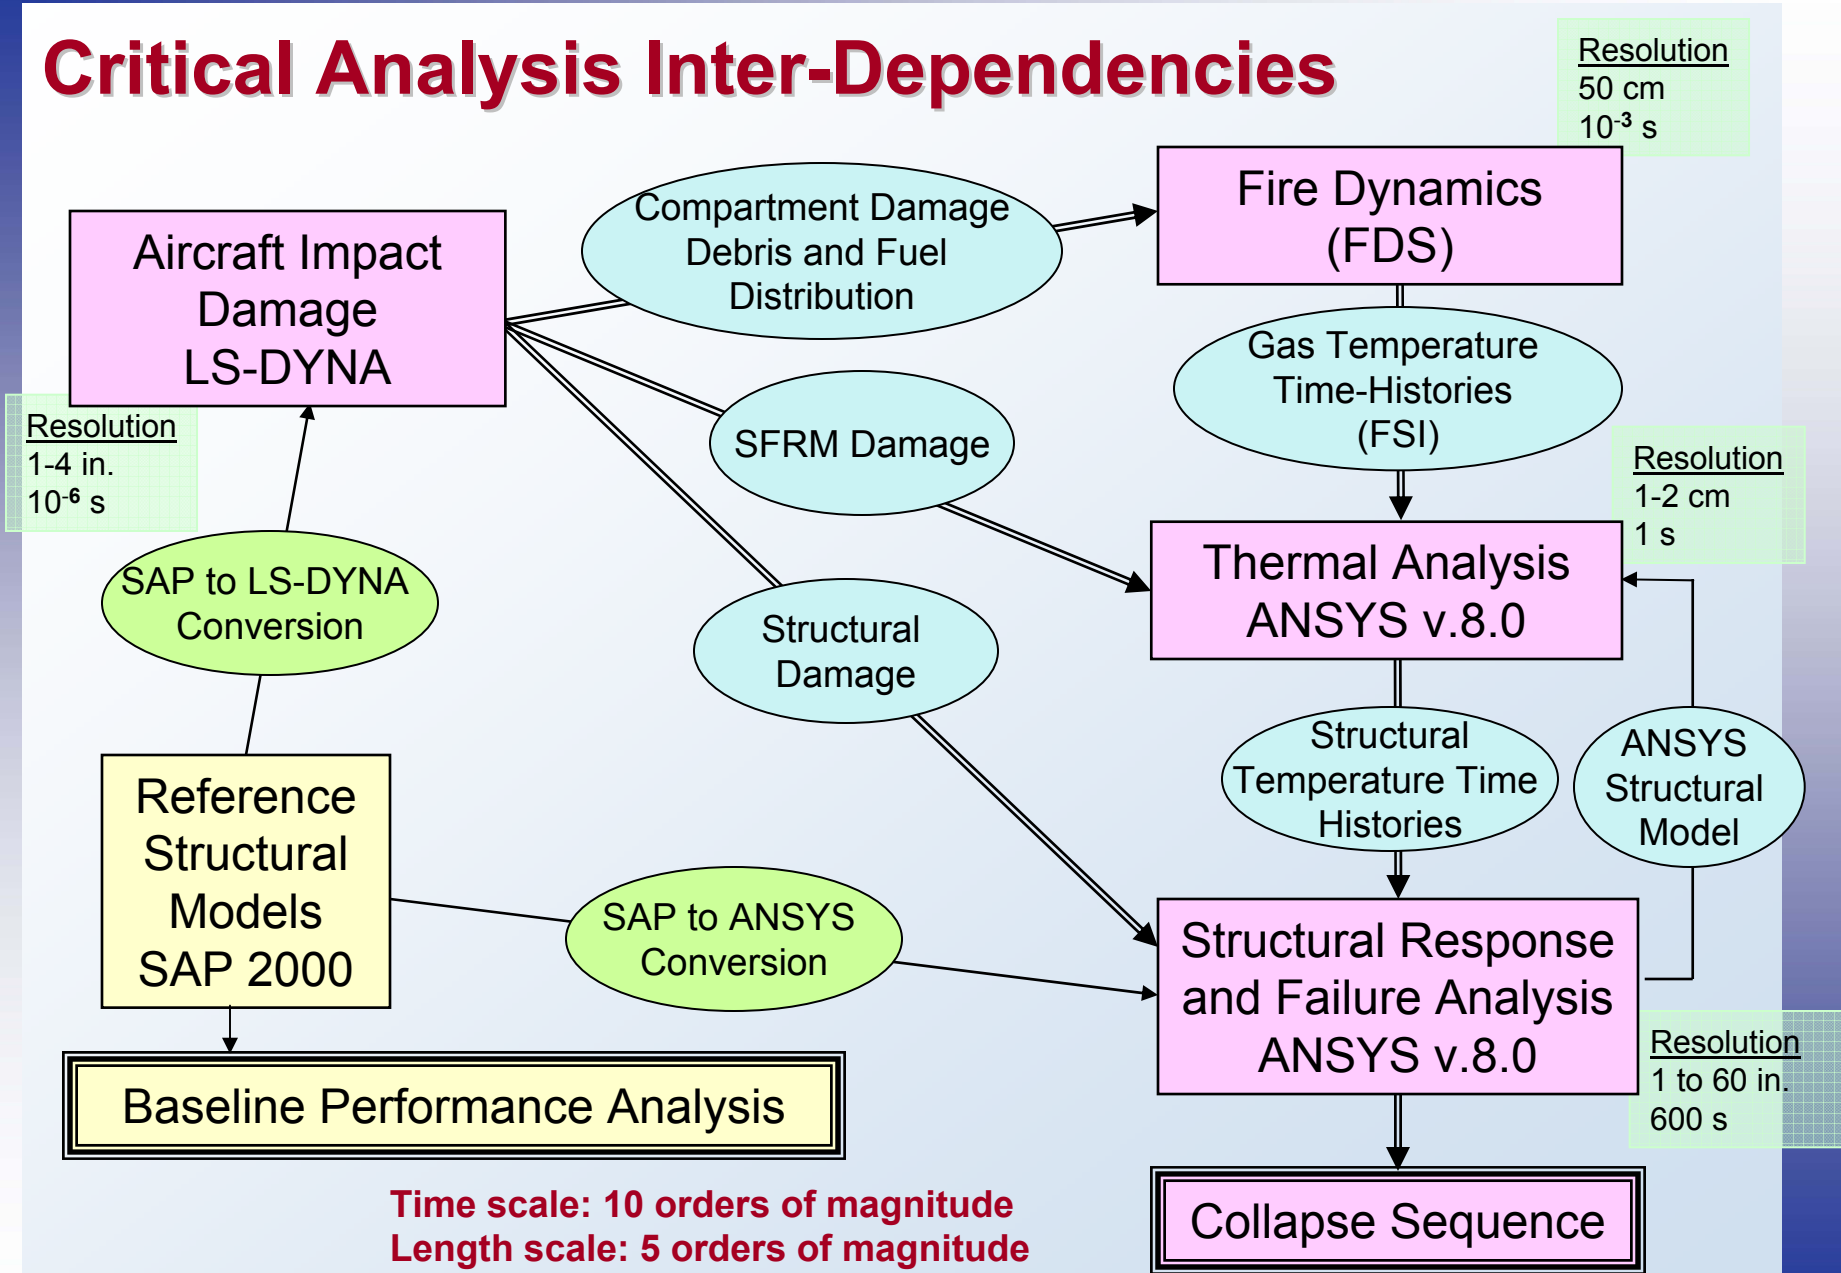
Critical Analysis Inter-Dependencies

Resolution
50 cm
$10^{-3}$ s

Aircraft Impact Damage LS-DYNA

Compartment Damage Debris and Fuel Distribution

Fire Dynamics (FDS)

Gas Temperature Time-Histories (FSI)

Resolution
1-4 in.
$10^{-6}$ s

SFRM Damage

Resolution
1-2 cm
1 s

SAP to LS-DYNA Conversion

Thermal Analysis ANSYS v.8.0

Structural Damage

Reference Structural Models SAP 2000

Structural Temperature Time Histories

ANSYS Structural Model

SAP to ANSYS Conversion

Structural Response and Failure Analysis ANSYS v.8.0

Resolution
1 to 60 in.
600 s

Baseline Performance Analysis

Time scale: 10 orders of magnitude
Length scale: 5 orders of magnitude

Collapse Sequence